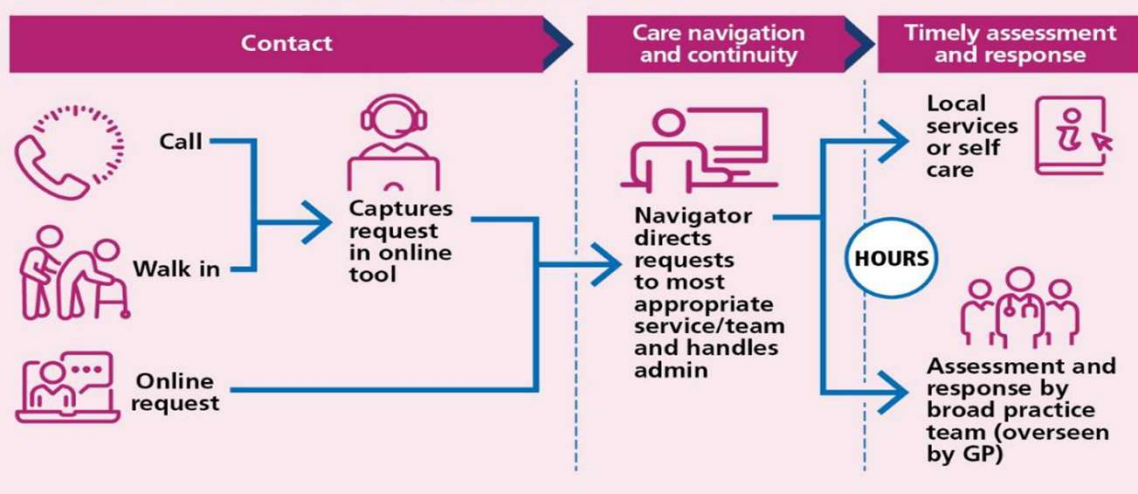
Contact

Care navigation and continuity

Timely assessment and response

Call

Walk in

Captures request in online tool

Online request

Navigator directs requests to most appropriate service/team and handles admin

HOURS

Local services or self care

Assessment and response by broad practice team (overseen by GP)